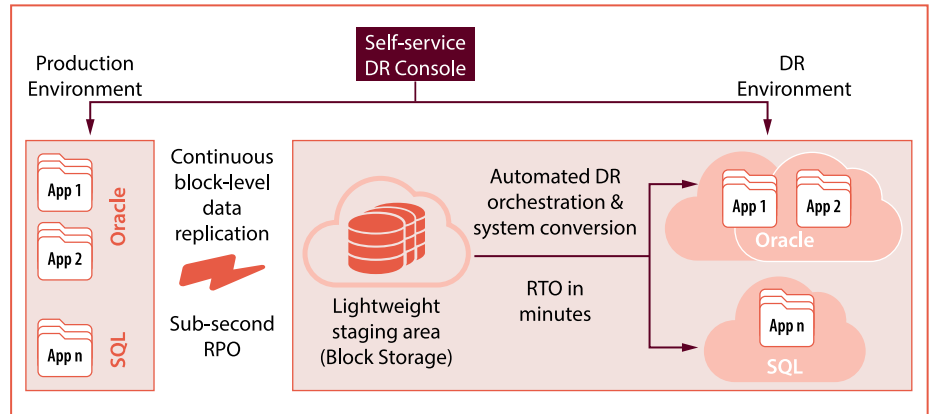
Self-service DR Console

Production Environment

DR Environment

App 1

App 2

Oracle

App n

SQL

Continuous block-level data replication

Sub-second RPO

Lightweight staging area (Block Storage)

Automated DR orchestration & system conversion

RTO in minutes

App 1

App 2

Oracle

App n

SQL